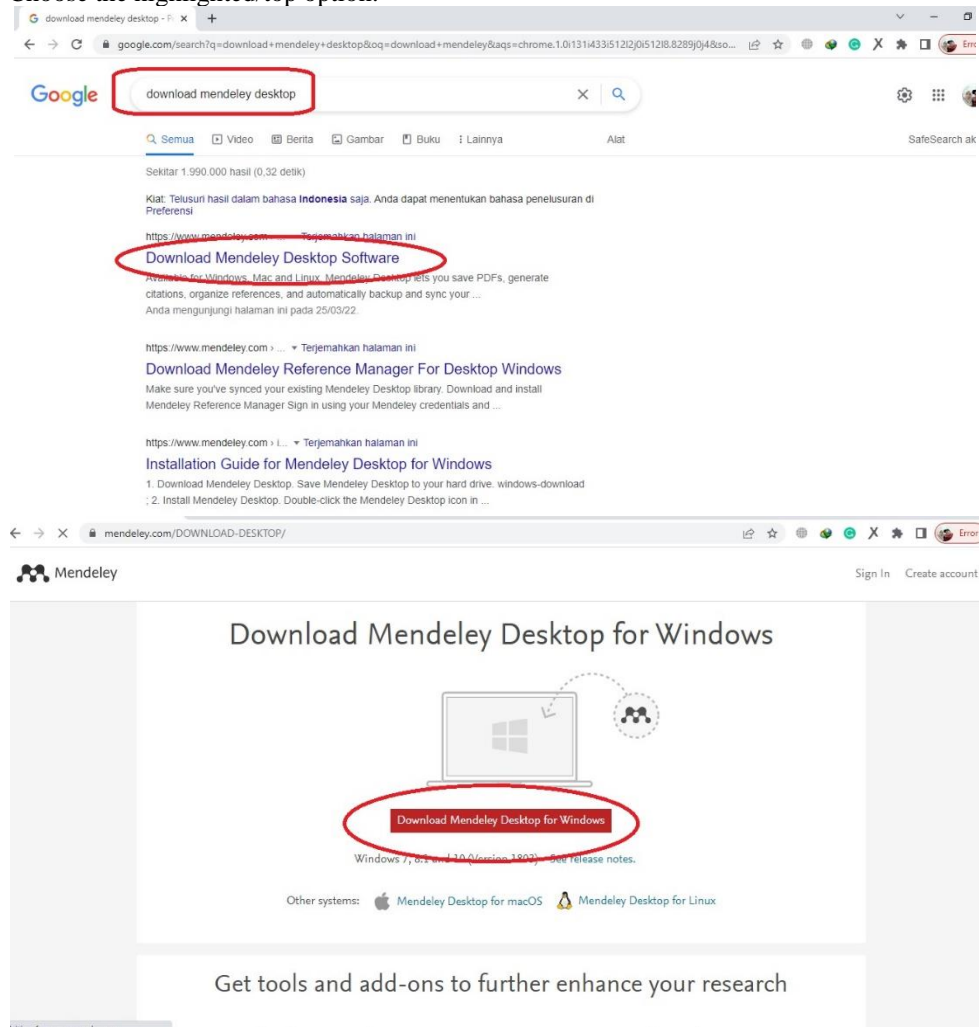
Choose the highlighted/top option.

download mendeley desktop - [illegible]

google.com/search?q=download+mendeley+desktop&oq=download+mendeley&aqs=chrome.1.0i131i433i512l2j0i512l8.8289j0j4&so...

Error

Google

download mendeley desktop

Semua Video Berita Gambar Buku Lainnya Alat

SafeSearch ak

Sekitar 1.990.000 hasil (0,32 detik)

Kiat: Telusuri hasil dalam bahasa Indonesia saja. Anda dapat menentukan bahasa penelusuran di Preferensi

https://www.mendeley.com ... Terjemahkan halaman ini

Download Mendeley Desktop Software

Available for Windows, Mac and Linux. Mendeley Desktop lets you save PDFs, generate citations, organize references, and automatically backup and sync your ...

Anda mengunjungi halaman ini pada 25/03/22.

https://www.mendeley.com › ... Terjemahkan halaman ini

Download Mendeley Reference Manager For Desktop Windows

Make sure you've synced your existing Mendeley Desktop library. Download and install Mendeley Reference Manager Sign in using your Mendeley credentials and ...

https://www.mendeley.com › i... Terjemahkan halaman ini

Installation Guide for Mendeley Desktop for Windows

1. Download Mendeley Desktop. Save Mendeley Desktop to your hard drive. windows-download ; 2. Install Mendeley Desktop. Double-click the Mendeley Desktop icon in ...

mendeley.com/DOWNLOAD-DESKTOP/

Error

Mendeley

Sign In Create account

Download Mendeley Desktop for Windows

Download Mendeley Desktop for Windows

Windows 7, 8.1 and 10 (Version 1803) - See release notes.

Other systems: Mendeley Desktop for macOS Mendeley Desktop for Linux

Get tools and add-ons to further enhance your research